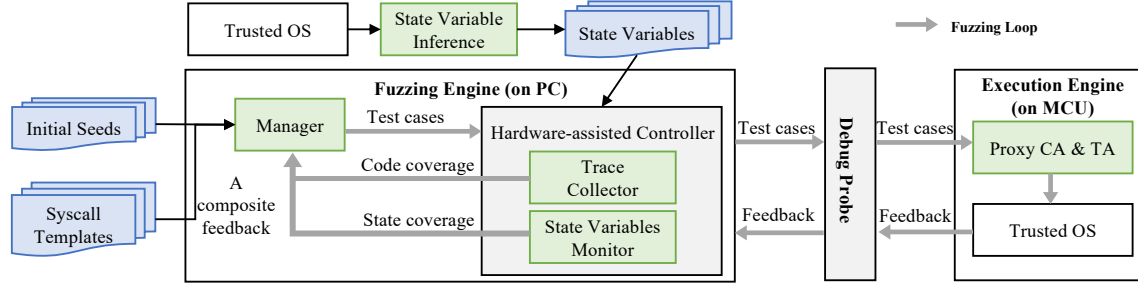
Trusted OS

State Variable Inference

State Variables

Fuzzing Loop

Fuzzing Engine (on PC)

Initial Seeds

Manager

Test cases

Hardware-assisted Controller

Code coverage

Trace Collector

A composite feedback

Syscall Templates

State coverage

State Variables Monitor

Test cases

Feedback

Debug Probe

Execution Engine (on MCU)

Test cases

Proxy CA & TA

Feedback

Trusted OS